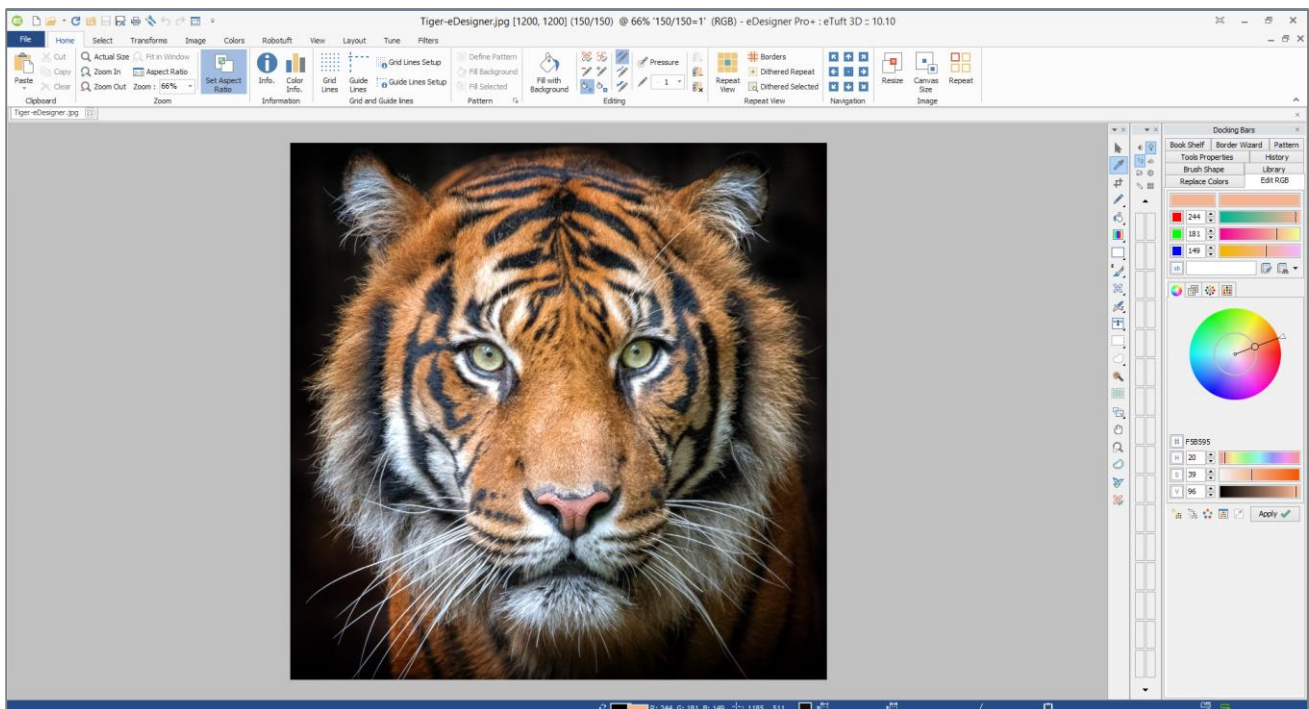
Tiger-eDesigner.jpg [1200, 1200] (150/150) @ 66% '150/150=1' (RGB) - eDesigner Pro+ : eTuft 3D :: 10.10

File Home Select Transforms Image Colors Robotuft View Layout Tune Filters

Paste Cut Copy Clear Clipboard
Actual Size Fit in Window Zoom In Aspect Ratio Zoom Out Zoom : 66% Set Aspect Ratio Zoom
Info. Color Info. Information
Grid Lines Guide Lines Grid Lines Setup Guide Lines Setup Grid and Guide lines
Define Pattern Fill Background Fill Selected Pattern
Fill with Background Pressure 1 Editing
Repeat View Borders Dithered Repeat Dithered Selected Repeat View
Navigation
Resize Canvas Size Repeat Image

Tiger-eDesigner.jpg

Docking Bars
Book Shelf Border Wizard Pattern
Tools Properties History
Brush Shape Library
Replace Colors Edit RGB

244
181
149

F5B595
H 20
S 39
V 96
Apply

R: 244 G: 181 B: 149 1185 , 511